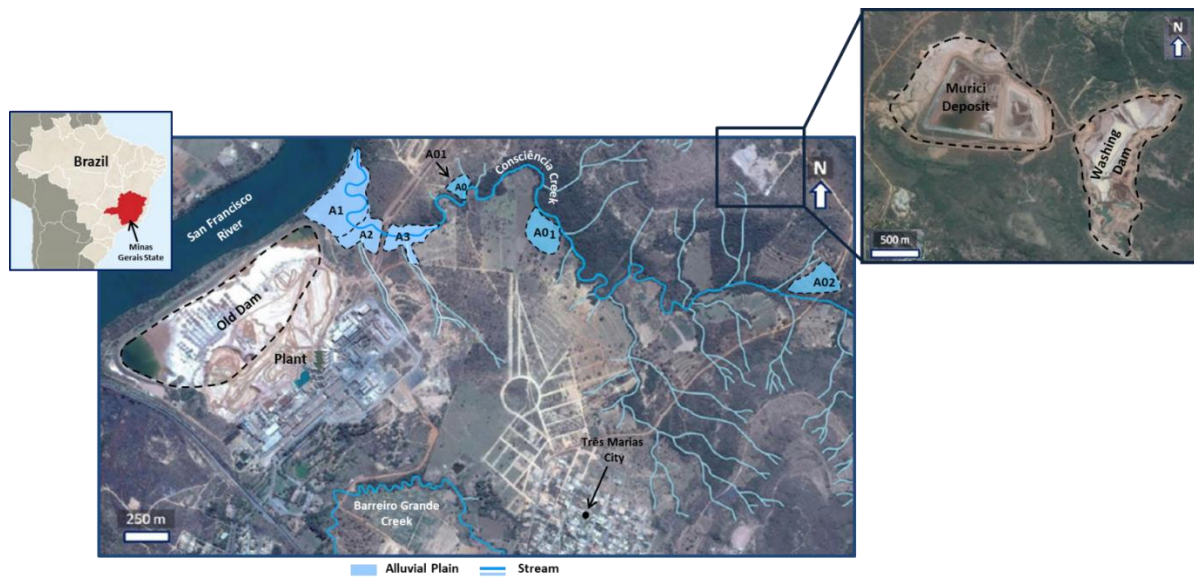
Brazil
Minas Gerais State
San Francisco River
A1
A2
A3
A01
A0
Consciência Creek
A01
A02
N
Old Dam
Plant
Três Marias City
Barreiro Grande Creek
250 m
Murici Deposit
Washing Dam
500 m
N
Alluvial Plain
Stream